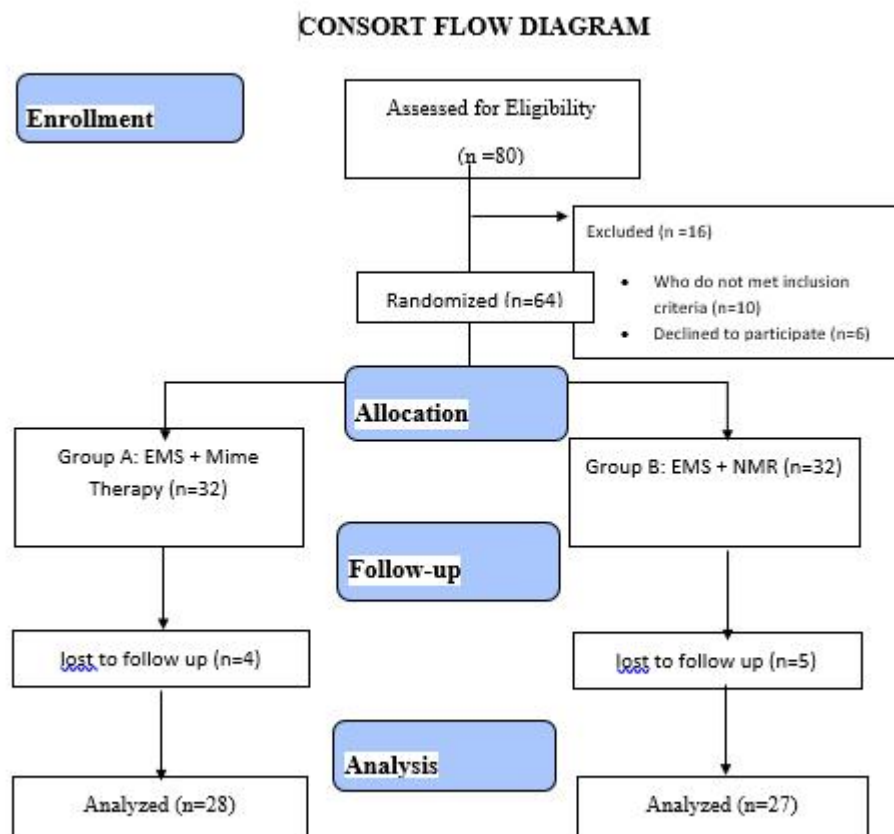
CONSORT FLOW DIAGRAM

Enrollment

Assessed for Eligibility

(n =80)

Excluded (n =16)

- Who do not met inclusion criteria (n=10)
- Declined to participate (n=6)

Randomized (n=64)

Allocation

Group A: EMS + Mime Therapy (n=32)

Group B: EMS + NMR (n=32)

Follow-up

lost to follow up (n=4)

lost to follow up (n=5)

Analysis

Analyzed (n=28)

Analyzed (n=27)